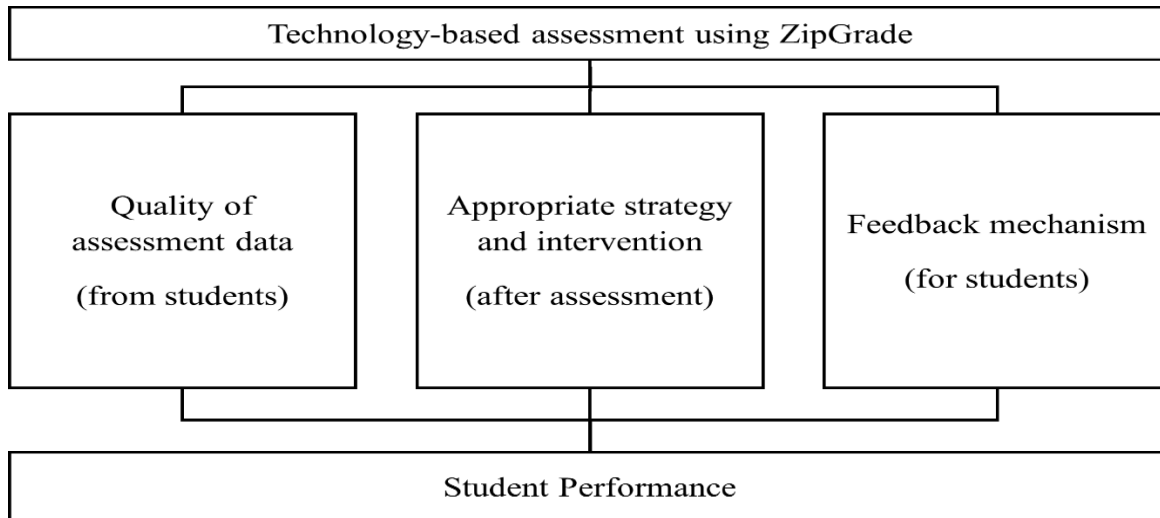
Technology-based assessment using ZipGrade

Quality of assessment data

(from students)

Appropriate strategy and intervention

(after assessment)

Feedback mechanism

(for students)

Student Performance